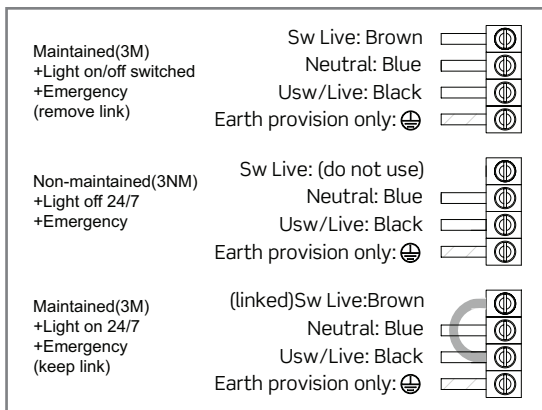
Maintained(3M)
+Light on/off switched
+Emergency
(remove link)

Sw Live: Brown
Neutral: Blue
Usw/Live: Black
Earth provision only: ⏚

Non-maintained(3NM)
+Light off 24/7
+Emergency

Sw Live: (do not use)
Neutral: Blue
Usw/Live: Black
Earth provision only: ⏚

Maintained(3M)
+Light on 24/7
+Emergency
(keep link)

(linked)Sw Live:Brown
Neutral: Blue
Usw/Live: Black
Earth provision only: ⏚